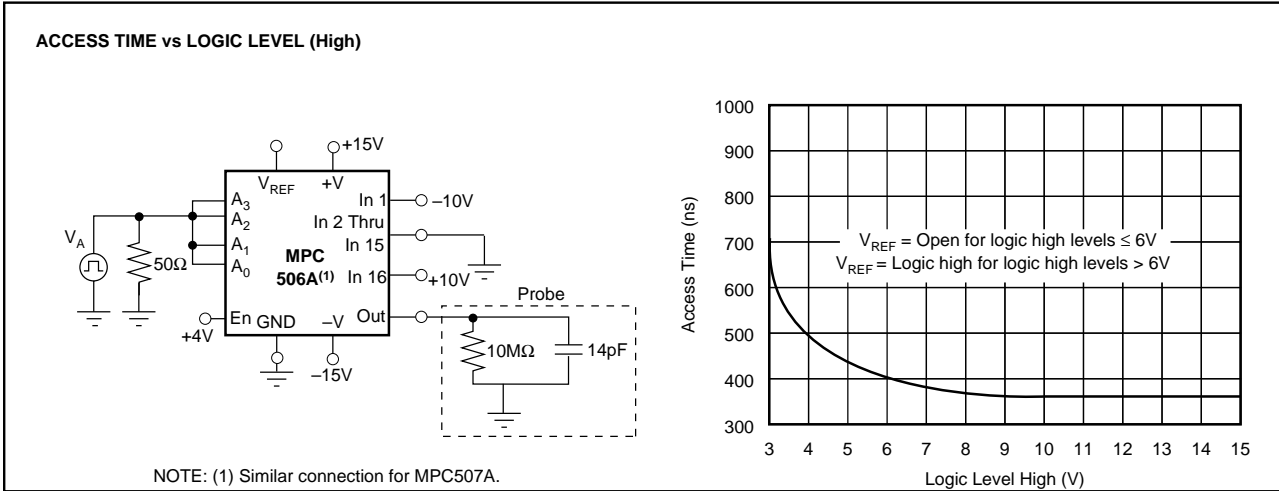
ACCESS TIME vs LOGIC LEVEL (High)

+15V

$V_{REF}$

+V

$A_3$

$A_2$

$A_1$

$A_0$

In 1

–10V

In 2 Thru

In 15

In 16

+10V

$V_A$

50Ω

MPC

506A$^{(1)}$

En

GND

–V

Out

+4V

–15V

Probe

10MΩ

14pF

NOTE: (1) Similar connection for MPC507A.

1000

900

800

700

600

500

400

300

Access Time (ns)

$V_{REF}$ = Open for logic high levels ≤ 6V

$V_{REF}$ = Logic high for logic high levels > 6V

3 4 5 6 7 8 9 10 11 12 13 14 15

Logic Level High (V)